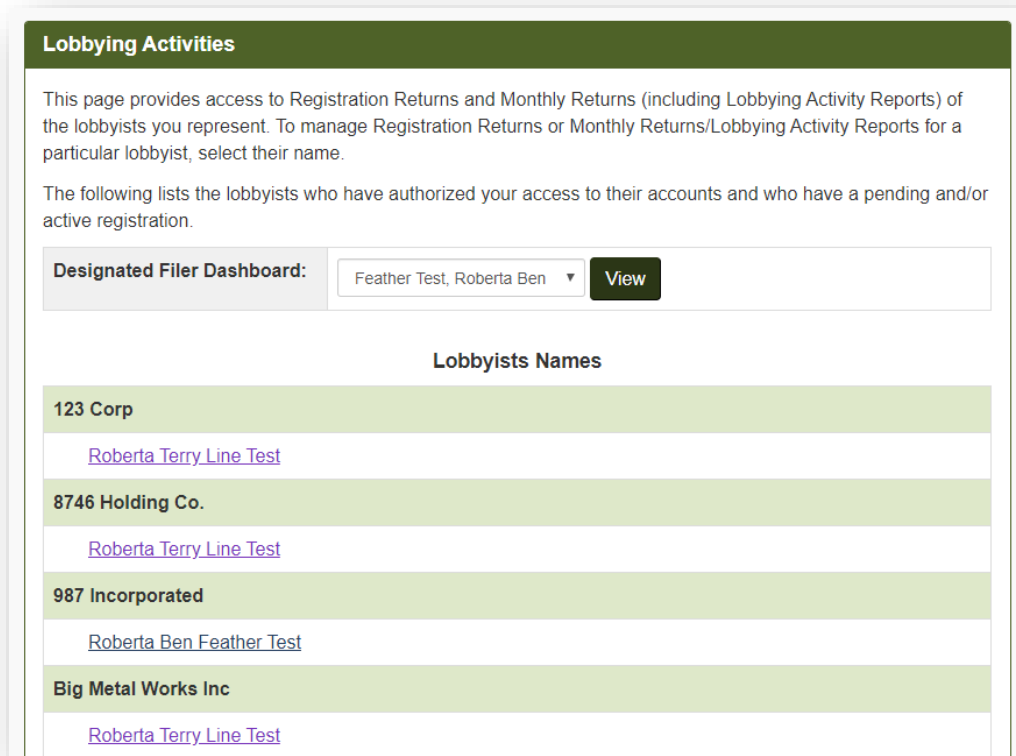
Lobbying Activities

This page provides access to Registration Returns and Monthly Returns (including Lobbying Activity Reports) of the lobbyists you represent. To manage Registration Returns or Monthly Returns/Lobbying Activity Reports for a particular lobbyist, select their name.

The following lists the lobbyists who have authorized your access to their accounts and who have a pending and/or active registration.

| Designated Filer Dashboard: | Feather Test, Roberta Ben ▾ View |
|---|---|

Lobbyists Names

123 Corp

Roberta Terry Line Test

8746 Holding Co.

Roberta Terry Line Test

987 Incorporated

Roberta Ben Feather Test

Big Metal Works Inc

Roberta Terry Line Test